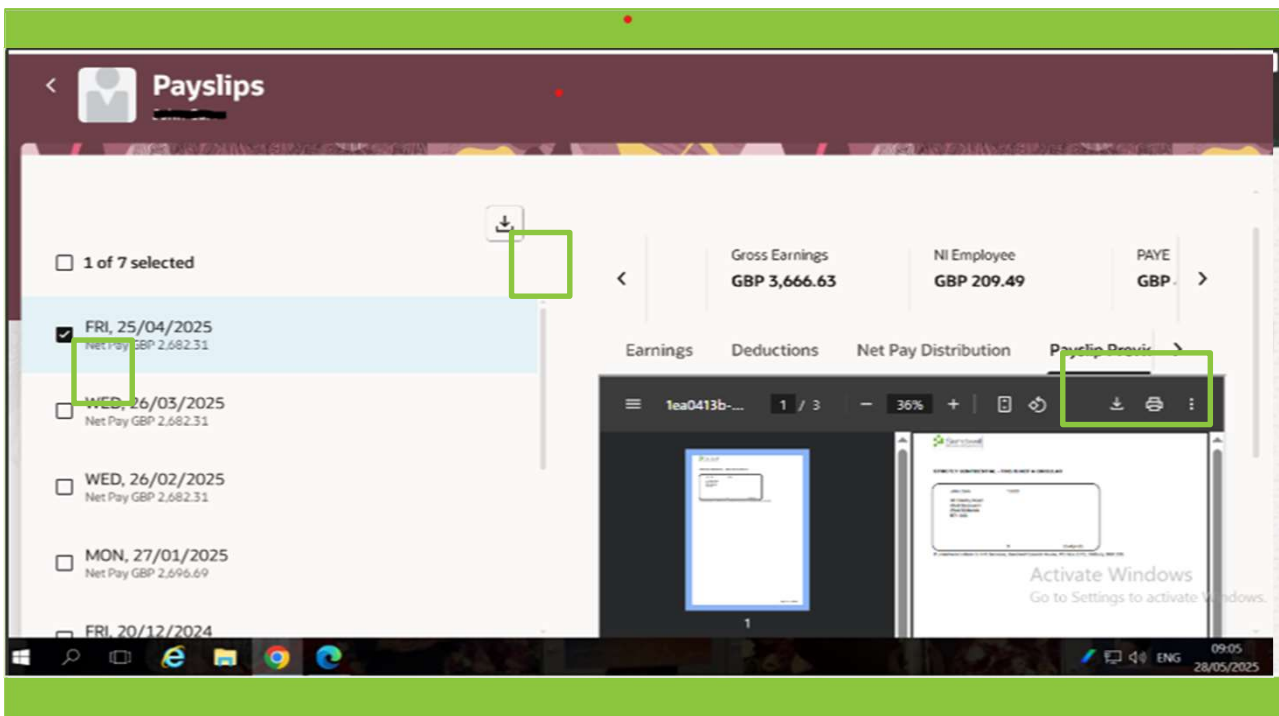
Payslips

1 of 7 selected

FRI, 25/04/2025
Net Pay GBP 2,682.31

WED, 26/03/2025
Net Pay GBP 2,682.31

WED, 26/02/2025
Net Pay GBP 2,682.31

MON, 27/01/2025
Net Pay GBP 2,696.69

FRI, 20/12/2024

Gross Earnings
GBP 3,666.63

NI Employee
GBP 209.49

PAYE
GBP

Earnings Deductions Net Pay Distribution Payslip Previe

1ea0413b-... 1 / 3 − 36% +

1

Activate Windows
Go to Settings to activate Windows.

ENG 09:05 28/05/2025